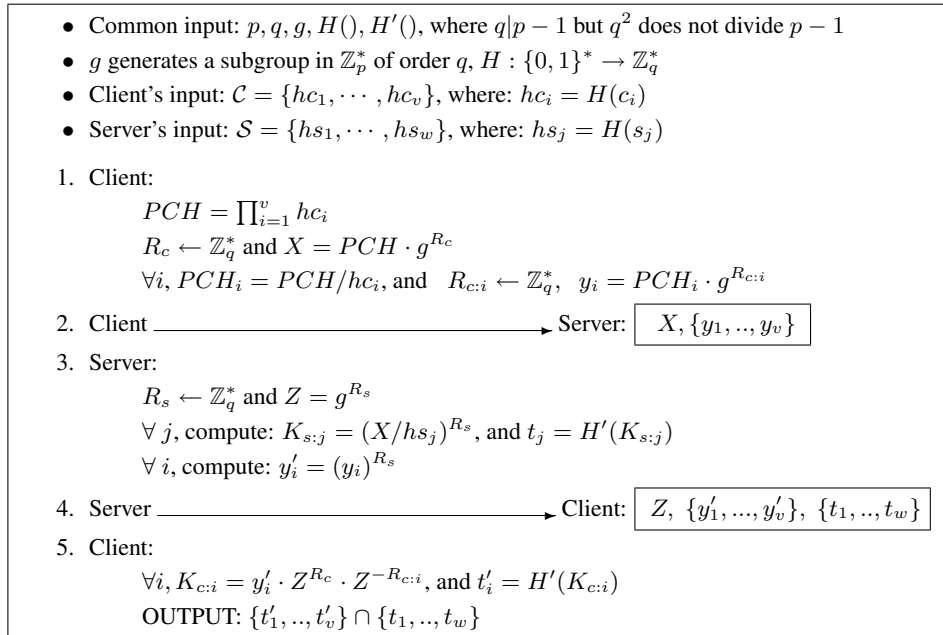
- Common input: $p, q, g, H(), H'()$, where $q|p-1$ but $q^2$ does not divide $p-1$
- $g$ generates a subgroup in $\mathbb{Z}_p^*$ of order $q$, $H : \{0,1\}^* \rightarrow \mathbb{Z}_q^*$
- Client's input: $\mathcal{C} = \{hc_1, \cdots, hc_v\}$, where: $hc_i = H(c_i)$
- Server's input: $\mathcal{S} = \{hs_1, \cdots, hs_w\}$, where: $hs_j = H(s_j)$

1. Client:
$PCH = \prod_{i=1}^{v} hc_i$
$R_c \leftarrow \mathbb{Z}_q^*$ and $X = PCH \cdot g^{R_c}$
$\forall i$, $PCH_i = PCH/hc_i$, and $R_{c:i} \leftarrow \mathbb{Z}_q^*$, $y_i = PCH_i \cdot g^{R_{c:i}}$
2. Client $\longrightarrow$ Server: $X, \{y_1, .., y_v\}$
3. Server:
$R_s \leftarrow \mathbb{Z}_q^*$ and $Z = g^{R_s}$
$\forall\, j$, compute: $K_{s:j} = (X/hs_j)^{R_s}$, and $t_j = H'(K_{s:j})$
$\forall\, i$, compute: $y_i' = (y_i)^{R_s}$
4. Server $\longrightarrow$ Client: $Z,\ \{y_1', ..., y_v'\},\ \{t_1, .., t_w\}$
5. Client:
$\forall i$, $K_{c:i} = y_i' \cdot Z^{R_c} \cdot Z^{-R_{c:i}}$, and $t_i' = H'(K_{c:i})$
OUTPUT: $\{t_1', .., t_v'\} \cap \{t_1, .., t_w\}$